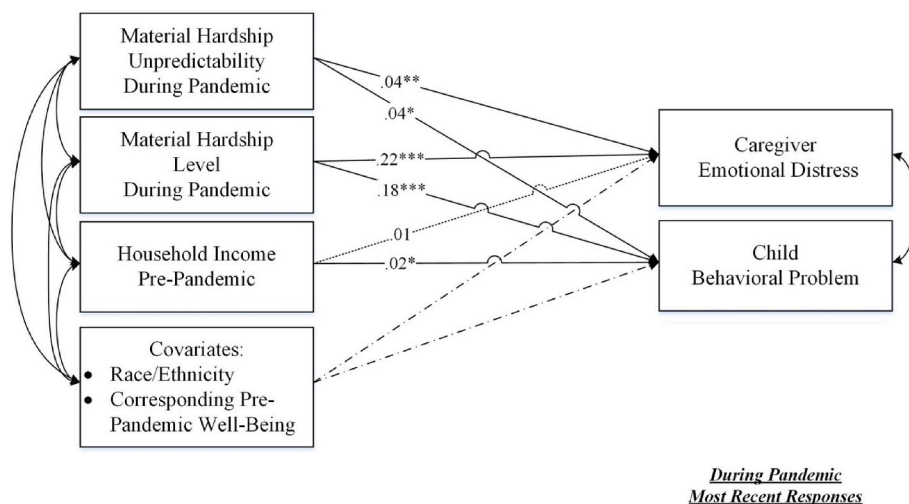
Material Hardship Unpredictability During Pandemic

Material Hardship Level During Pandemic

Household Income Pre-Pandemic

Covariates:
• Race/Ethnicity
• Corresponding Pre-Pandemic Well-Being

.04**

.04*

.22***

.18***

.01

.02*

Caregiver Emotional Distress

Child Behavioral Problem

During Pandemic
Most Recent Responses